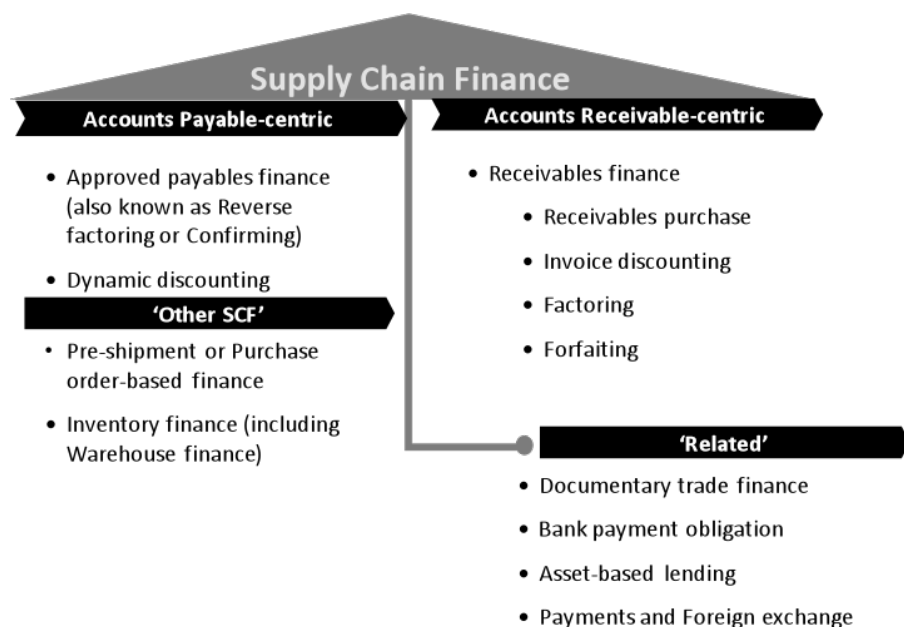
Supply Chain Finance

Accounts Payable-centric

- Approved payables finance (also known as Reverse factoring or Confirming)
- Dynamic discounting

'Other SCF'

- Pre-shipment or Purchase order-based finance
- Inventory finance (including Warehouse finance)

Accounts Receivable-centric

- Receivables finance
  - Receivables purchase
  - Invoice discounting
  - Factoring
  - Forfaiting

'Related'

- Documentary trade finance
- Bank payment obligation
- Asset-based lending
- Payments and Foreign exchange